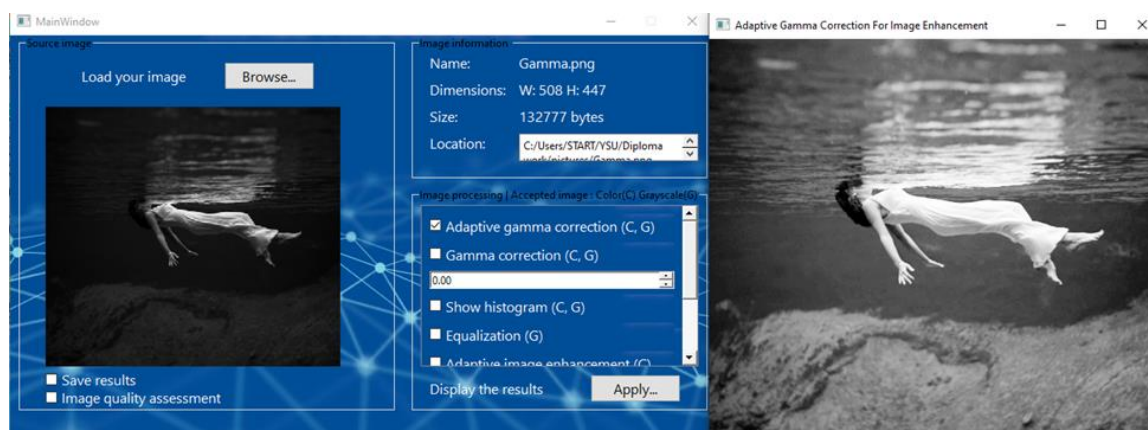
MainWindow

Source image

Load your image

Browse...

Save results

Image quality assessment

Image information

Name: Gamma.png

Dimensions: W: 508 H: 447

Size: 132777 bytes

Location: C:/Users/START/YSU/Diploma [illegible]

Image processing | Accepted image : Color(C) Grayscale(G)

Adaptive gamma correction (C, G)

Gamma correction (C, G)

0.00

Show histogram (C, G)

Equalization (G)

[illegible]

Display the results

Apply...

Adaptive Gamma Correction For Image Enhancement